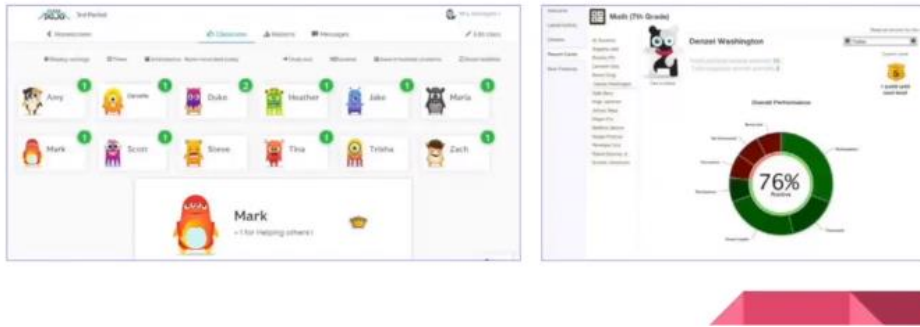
3rd Period

Classroom

Messages

Amy

Danielle

Duke

Heather

Jake

Maria

Mark

Scott

Steve

Tina

Trisha

Zach

Mark

+1 for Helping others

Math (7th Grade)

Denzel Washington

Overall Performance

76%

Positive